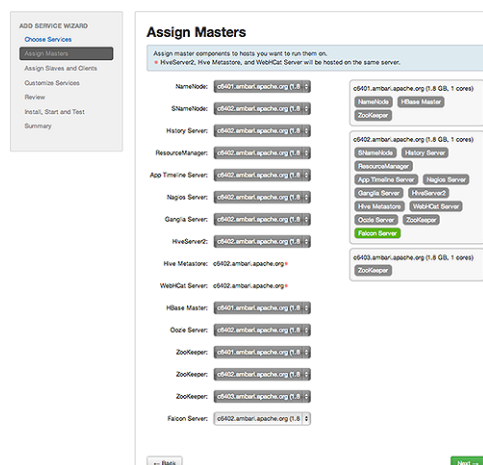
ADD SERVICE WIZARD
Choose Services
Assign Masters
Assign Slaves and Clients
Customize Services
Review
Install, Start and Test
Summary

Assign Masters

Assign master components to hosts you want to run them on.
* HiveServer2, Hive Metastore, and WebHCat Server will be hosted on the same server.

NameNode: c6401.ambari.apache.org (1.8
SNameNode: c6402.ambari.apache.org (1.8
History Server: c6402.ambari.apache.org (1.8
ResourceManager: c6402.ambari.apache.org (1.8
App Timeline Server: c6402.ambari.apache.org (1.8
Nagios Server: c6402.ambari.apache.org (1.8
Ganglia Server: c6402.ambari.apache.org (1.8
HiveServer2: c6402.ambari.apache.org (1.8
Hive Metastore: c6402.ambari.apache.org*
WebHCat Server: c6402.ambari.apache.org*
HBase Master: c6401.ambari.apache.org (1.8
Oozie Server: c6402.ambari.apache.org (1.8
ZooKeeper: c6401.ambari.apache.org (1.8
ZooKeeper: c6402.ambari.apache.org (1.8
ZooKeeper: c6403.ambari.apache.org (1.8
Falcon Server: c6402.ambari.apache.org (1.8

c6401.ambari.apache.org (1.8 GB, 1 cores)
NameNode HBase Master ZooKeeper

c6402.ambari.apache.org (1.8 GB, 1 cores)
SNameNode History Server ResourceManager App Timeline Server Nagios Server Ganglia Server HiveServer2 Hive Metastore WebHCat Server Oozie Server ZooKeeper Falcon Server

c6403.ambari.apache.org (1.8 GB, 1 cores)
ZooKeeper

← Back
Next →